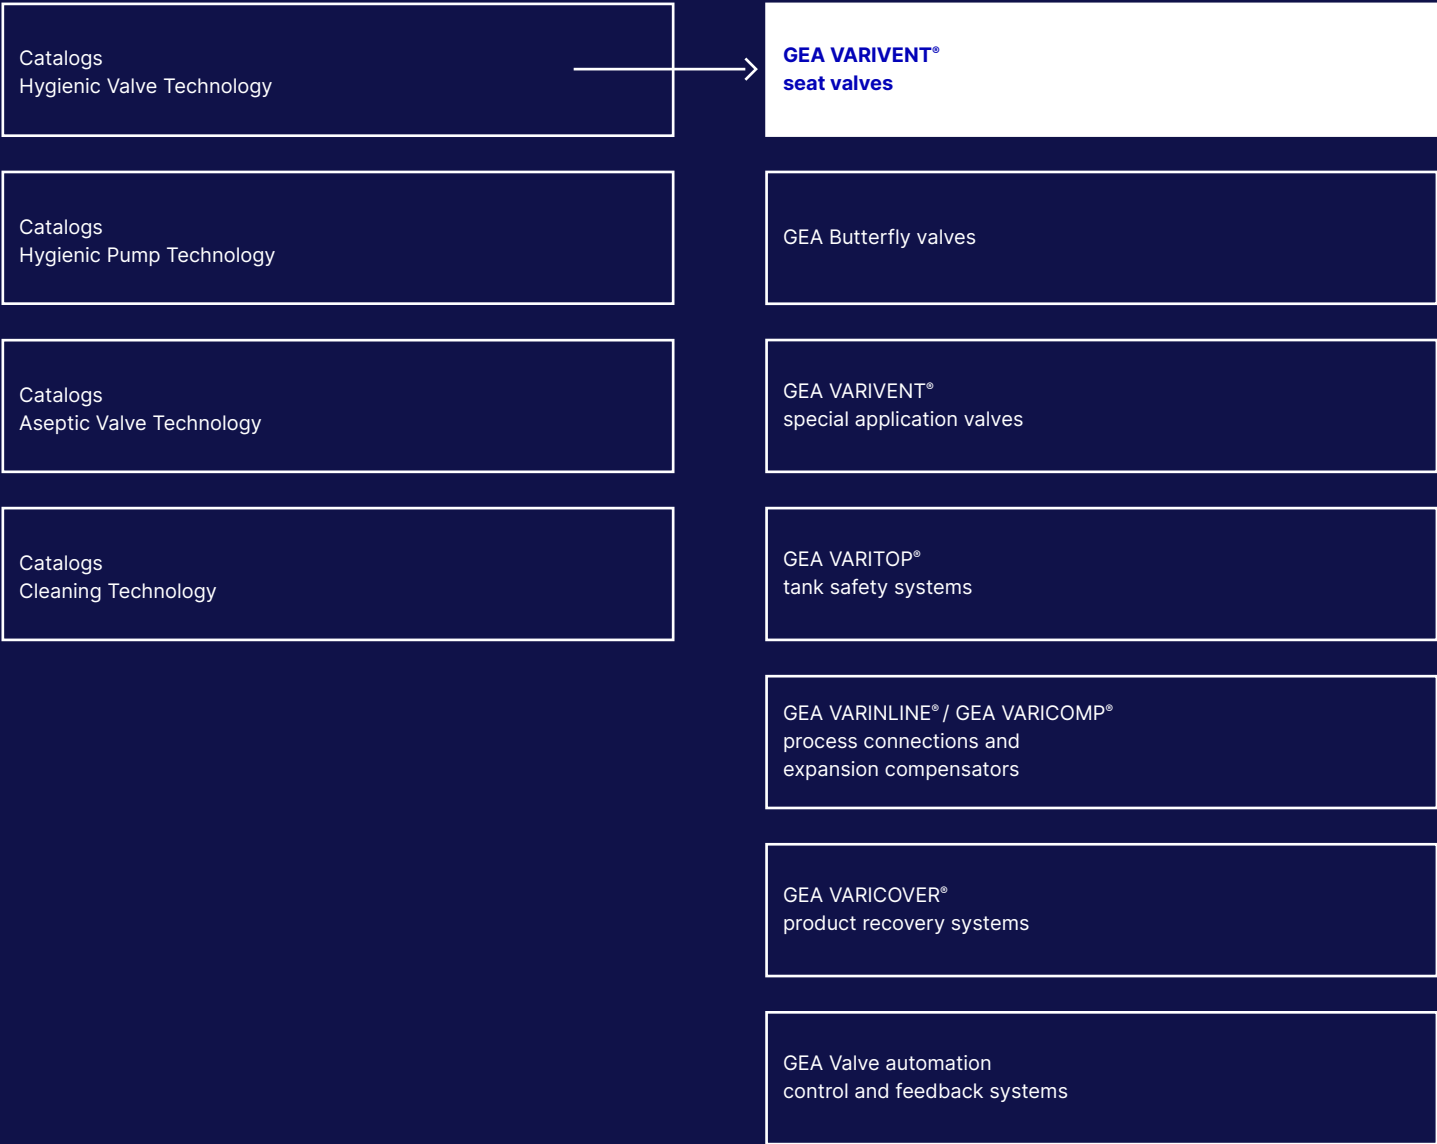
Catalogs
Hygienic Valve Technology

Catalogs
Hygienic Pump Technology

Catalogs
Aseptic Valve Technology

Catalogs
Cleaning Technology

GEA VARIVENT®
seat valves

GEA Butterfly valves

GEA VARIVENT®
special application valves

GEA VARITOP®
tank safety systems

GEA VARINLINE® / GEA VARICOMP®
process connections and
expansion compensators

GEA VARICOVER®
product recovery systems

GEA Valve automation
control and feedback systems